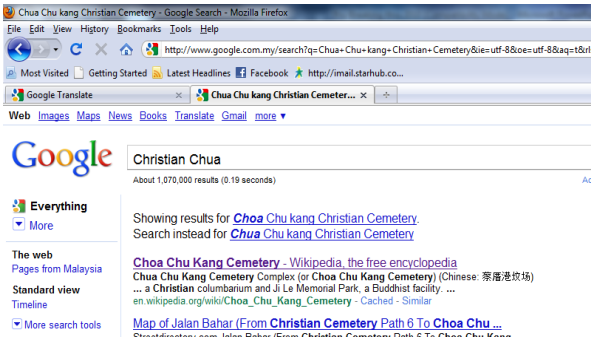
Chua Chu kang Christian Cemetery - Google Search - Mozilla Firefox

File Edit View History Bookmarks Tools Help

http://www.google.com.my/search?q=Chua+Chu+kang+Christian+Cemetery&ie=utf-8&oe=utf-8&aq=t&rl

Most Visited Getting Started Latest Headlines Facebook http://imail.starhub.co...

Google Translate ×

Chua Chu kang Christian Cemeter... ×

+

Web Images Maps News Books Translate Gmail more ▾

Google

Christian Chua

About 1,070,000 results (0.19 seconds)

Ac

Everything

More

The web

Pages from Malaysia

Standard view

Timeline

More search tools

Showing results for Choa Chu kang Christian Cemetery.

Search instead for Chua Chu kang Christian Cemetery

Choa Chu Kang Cemetery - Wikipedia, the free encyclopedia

Choa Chu Kang Cemetery Complex (or Choa Chu Kang Cemetery) (Chinese: 蔡厝港坟场) ... a Christian columbarium and Ji Le Memorial Park, a Buddhist facility. ...

en.wikipedia.org/wiki/Choa_Chu_Kang_Cemetery - Cached - Similar

Map of Jalan Bahar (From Christian Cemetery Path 6 To Choa Chu ...

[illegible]